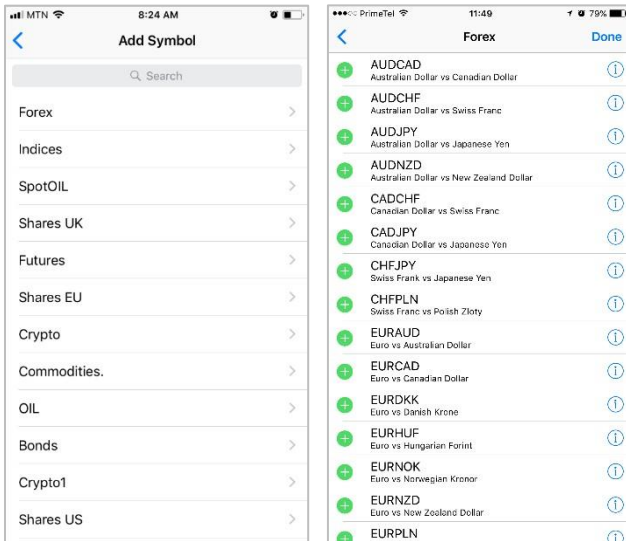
MTN 8:24 AM

Add Symbol

Search

Forex

Indices

SpotOIL

Shares UK

Futures

Shares EU

Crypto

Commodities.

OIL

Bonds

Crypto1

Shares US

PrimeTel 11:49 79%

Forex

Done

AUDCAD
Australian Dollar vs Canadian Dollar

AUDCHF
Australian Dollar vs Swiss Franc

AUDJPY
Australian Dollar vs Japanese Yen

AUDNZD
Australian Dollar vs New Zealand Dollar

CADCHF
Canadian Dollar vs Swiss Franc

CADJPY
Canadian Dollar vs Japanese Yen

CHFJPY
Swiss Frank vs Japanese Yen

CHFPLN
Swiss Franc vs Polish Zloty

EURAUD
Euro vs Australian Dollar

EURCAD
Euro vs Canadian Dollar

EURDKK
Euro vs Danish Krone

EURHUF
Euro vs Hungarian Forint

EURNOK
Euro vs Norwegian Kronor

EURNZD
Euro vs New Zealand Dollar

EURPLN